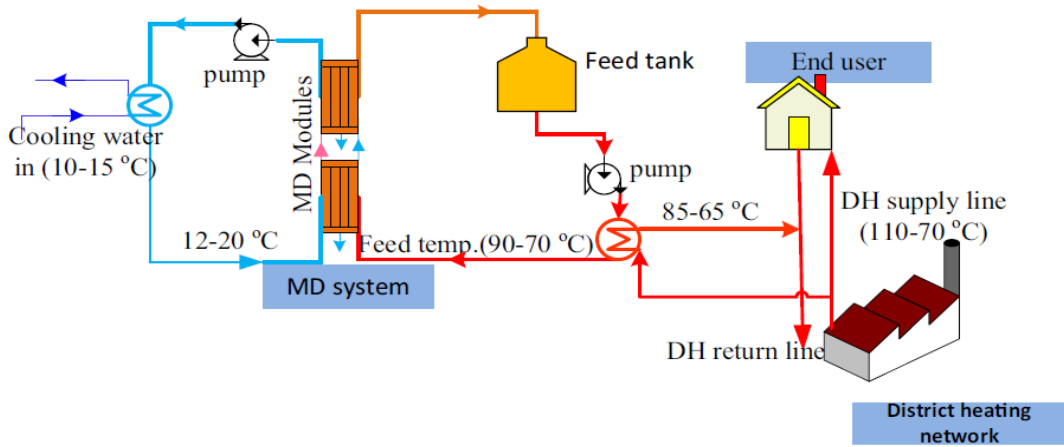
pump

MD Modules

Feed tank

End user

Cooling water in (10-15 $^{o}$C)

pump

DH supply line (110-70 $^{o}$C)

85-65 $^{o}$C

12-20 $^{o}$C

Feed temp.(90-70 $^{o}$C)

MD system

DH return line

District heating network